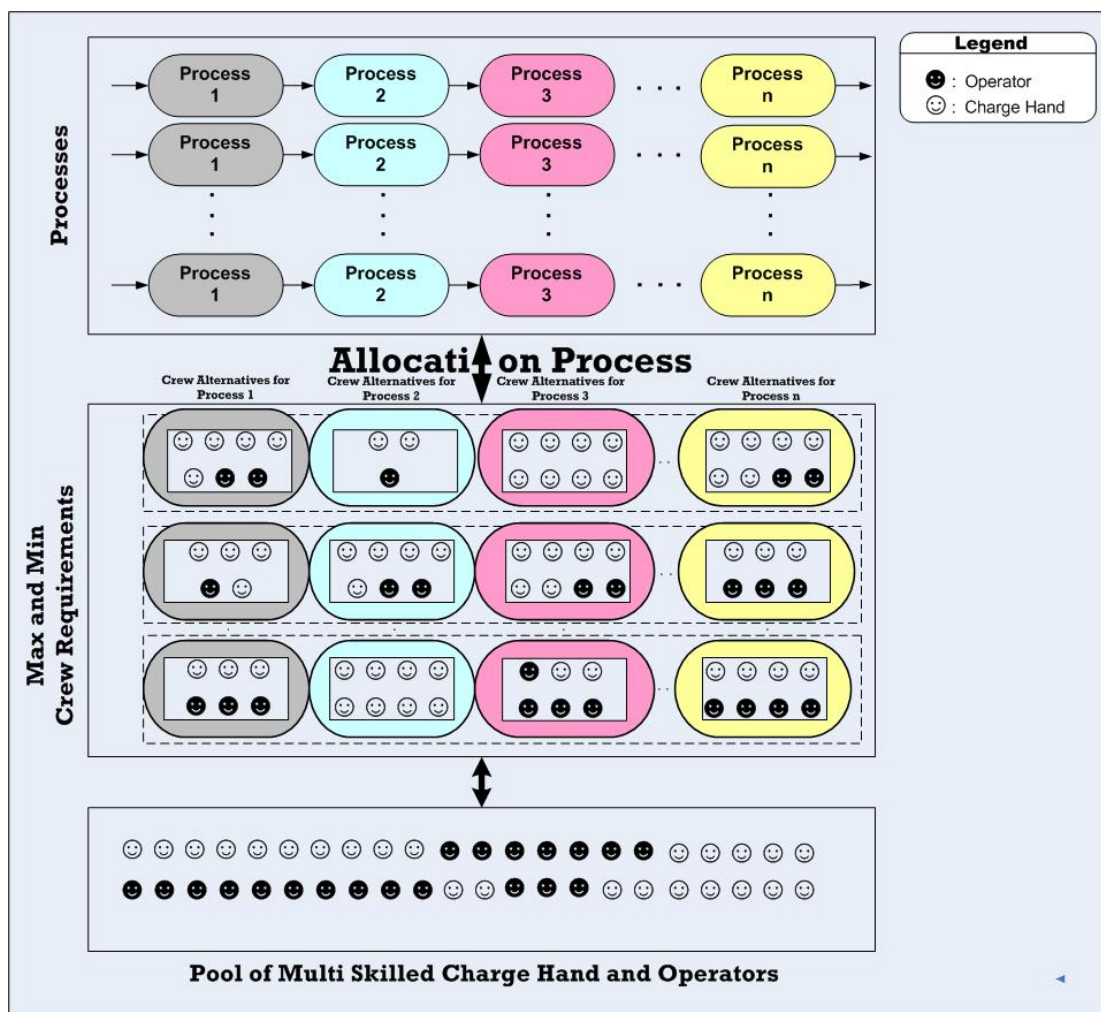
Processes

Process 1
Process 2
Process 3
. . .
Process n

Process 1
Process 2
Process 3
. . .
Process n

Process 1
Process 2
Process 3
. . .
Process n

Legend
: Operator
: Charge Hand

Allocation Process

Crew Alternatives for Process 1
Crew Alternatives for Process 2
Crew Alternatives for Process 3
Crew Alternatives for Process n

Max and Min Crew Requirements

Pool of Multi Skilled Charge Hand and Operators